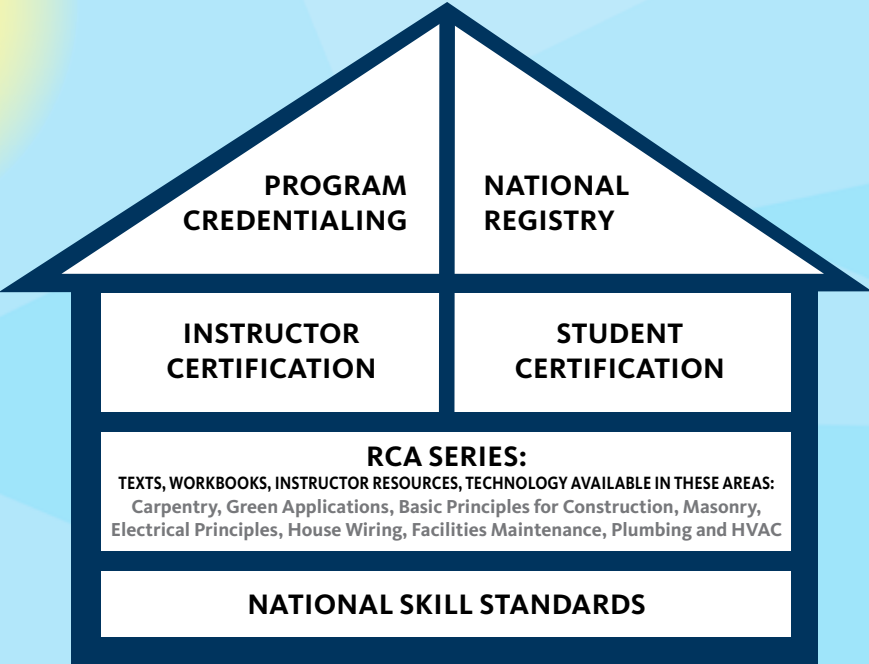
PROGRAM CREDENTIALING

NATIONAL REGISTRY

INSTRUCTOR CERTIFICATION

STUDENT CERTIFICATION

RCA SERIES:
TEXTS, WORKBOOKS, INSTRUCTOR RESOURCES, TECHNOLOGY AVAILABLE IN THESE AREAS:
Carpentry, Green Applications, Basic Principles for Construction, Masonry, Electrical Principles, House Wiring, Facilities Maintenance, Plumbing and HVAC

NATIONAL SKILL STANDARDS